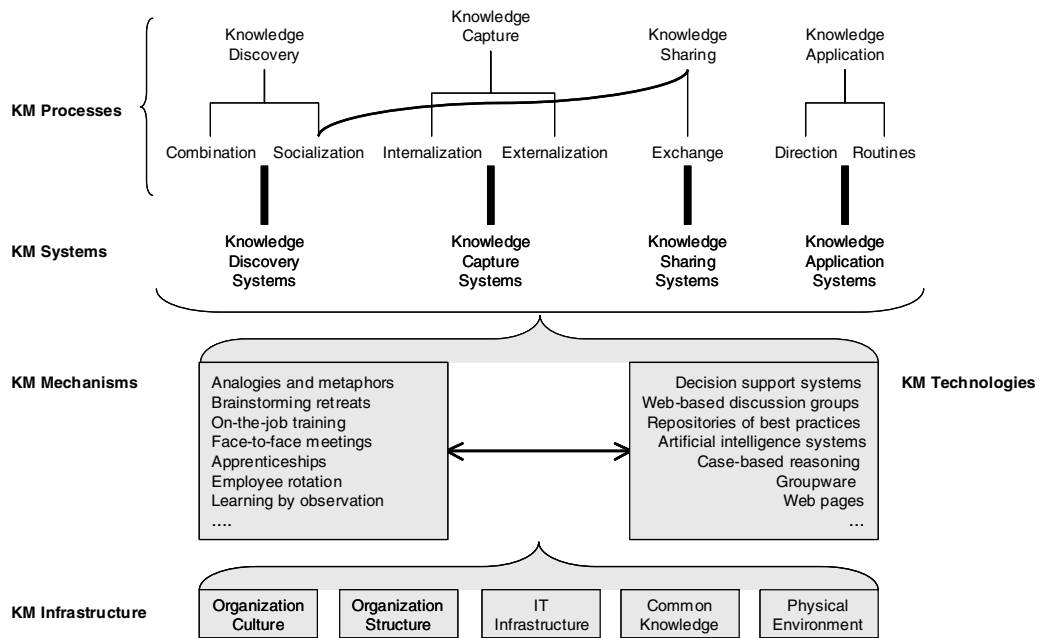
KM Processes

Knowledge Discovery

Knowledge Capture

Knowledge Sharing

Knowledge Application

Combination Socialization Internalization Externalization Exchange Direction Routines

KM Systems

Knowledge Discovery Systems

Knowledge Capture Systems

Knowledge Sharing Systems

Knowledge Application Systems

KM Mechanisms

Analogies and metaphors
Brainstorming retreats
On-the-job training
Face-to-face meetings
Apprenticeships
Employee rotation
Learning by observation
....

KM Technologies

Decision support systems
Web-based discussion groups
Repositories of best practices
Artificial intelligence systems
Case-based reasoning
Groupware
Web pages
...

KM Infrastructure

Organization Culture

Organization Structure

IT Infrastructure

Common Knowledge

Physical Environment